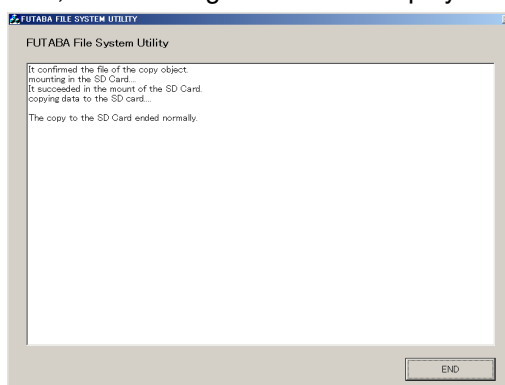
FUTABA FILE SYSTEM UTILITY

FUTABA File System Utility

It confirmed the file of the copy object.
mounting in the SD Card....
It succeeded in the mount of the SD Card.
copying data to the SD card....

The copy to the SD Card ended normally.

END